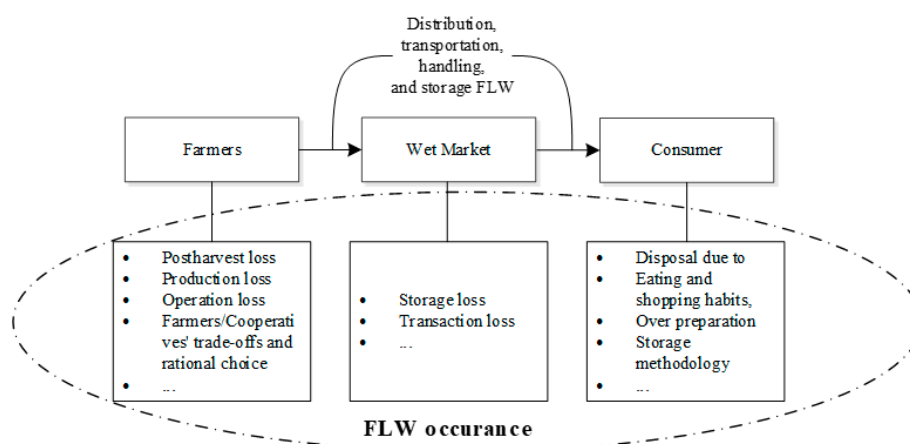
Distribution, transportation, handling, and storage FLW

Farmers

Wet Market

Consumer

- Postharvest loss
- Production loss
- Operation loss
- Farmers/Cooperatives' trade-offs and rational choice
- ...

- Storage loss
- Transaction loss
- ...

- Disposal due to
- Eating and shopping habits,
- Over preparation
- Storage methodology
- ...

FLW occurance